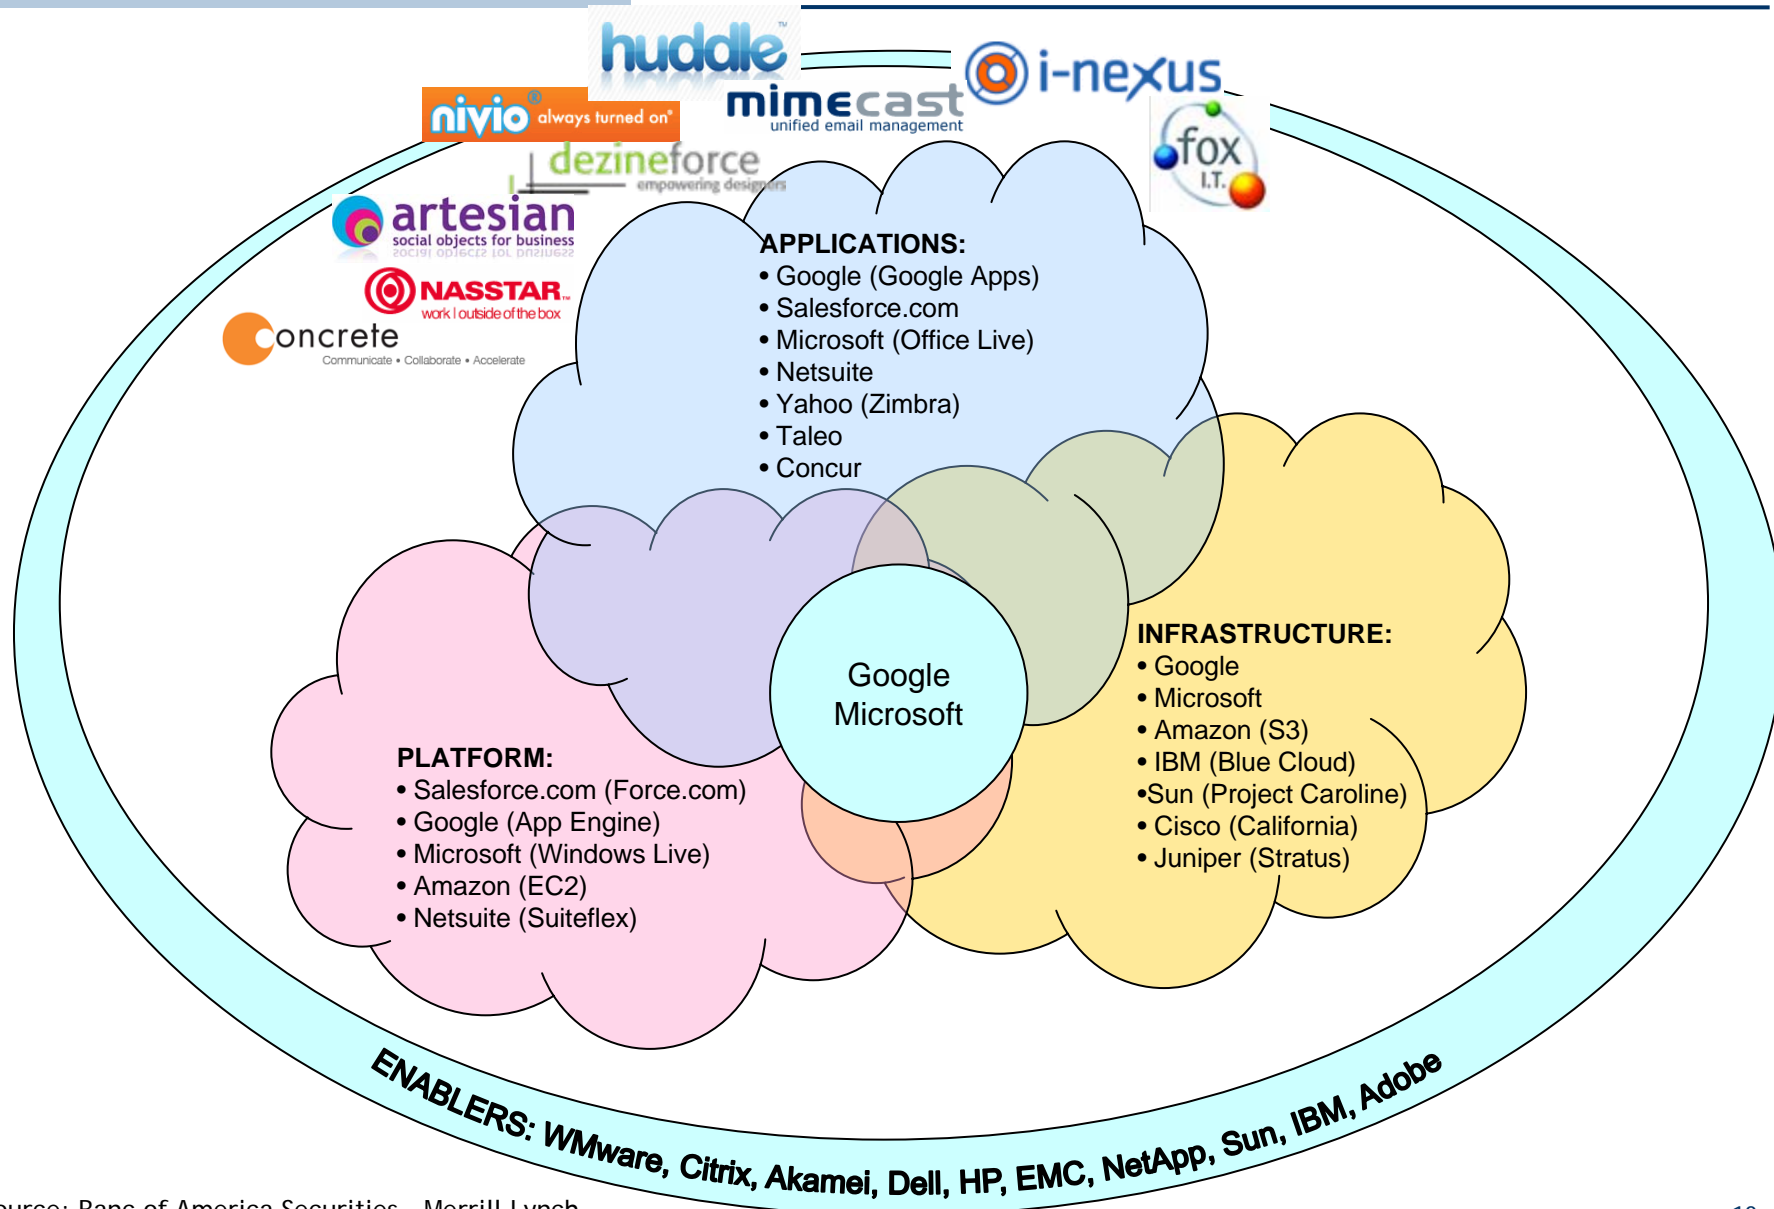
huddle™

i-nexus

nivio® always turned on®

mimecast unified email management

dezineforce empowering designers

fox I.T.

artesian social objects for business

NASSTAR work | outside of the box

concrete Communicate • Collaborate • Accelerate

APPLICATIONS:
• Google (Google Apps)
• Salesforce.com
• Microsoft (Office Live)
• Netsuite
• Yahoo (Zimbra)
• Taleo
• Concur

Google
Microsoft

INFRASTRUCTURE:
• Google
• Microsoft
• Amazon (S3)
• IBM (Blue Cloud)
•Sun (Project Caroline)
• Cisco (California)
• Juniper (Stratus)

PLATFORM:
• Salesforce.com (Force.com)
• Google (App Engine)
• Microsoft (Windows Live)
• Amazon (EC2)
• Netsuite (Suiteflex)

ENABLERS: WMware, Citrix, Akamei, Dell, HP, EMC, NetApp, Sun, IBM, Adobe

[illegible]urce: Banc of America Securities - Merrill Lynch